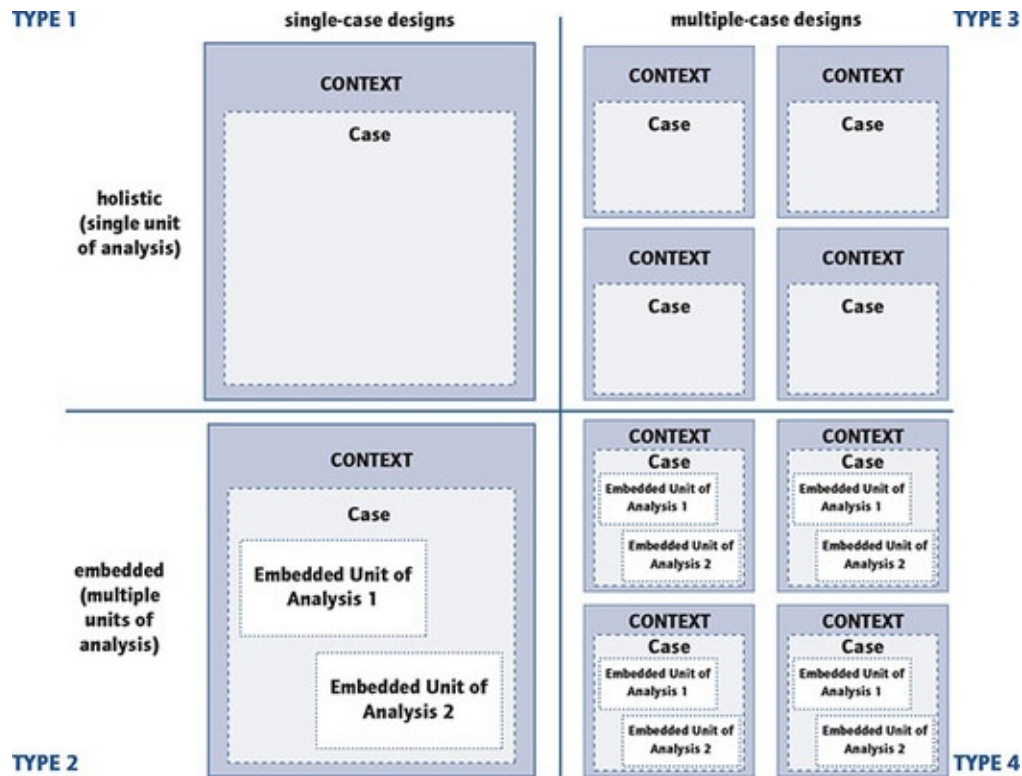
TYPE 1

single-case designs

multiple-case designs

TYPE 3

holistic (single unit of analysis)

CONTEXT

Case

CONTEXT

Case

CONTEXT

Case

CONTEXT

Case

CONTEXT

Case

embedded (multiple units of analysis)

CONTEXT

Case

Embedded Unit of Analysis 1

Embedded Unit of Analysis 2

CONTEXT

Case

Embedded Unit of Analysis 1

Embedded Unit of Analysis 2

CONTEXT

Case

Embedded Unit of Analysis 1

Embedded Unit of Analysis 2

CONTEXT

Case

Embedded Unit of Analysis 1

Embedded Unit of Analysis 2

CONTEXT

Case

Embedded Unit of Analysis 1

Embedded Unit of Analysis 2

TYPE 2

TYPE 4